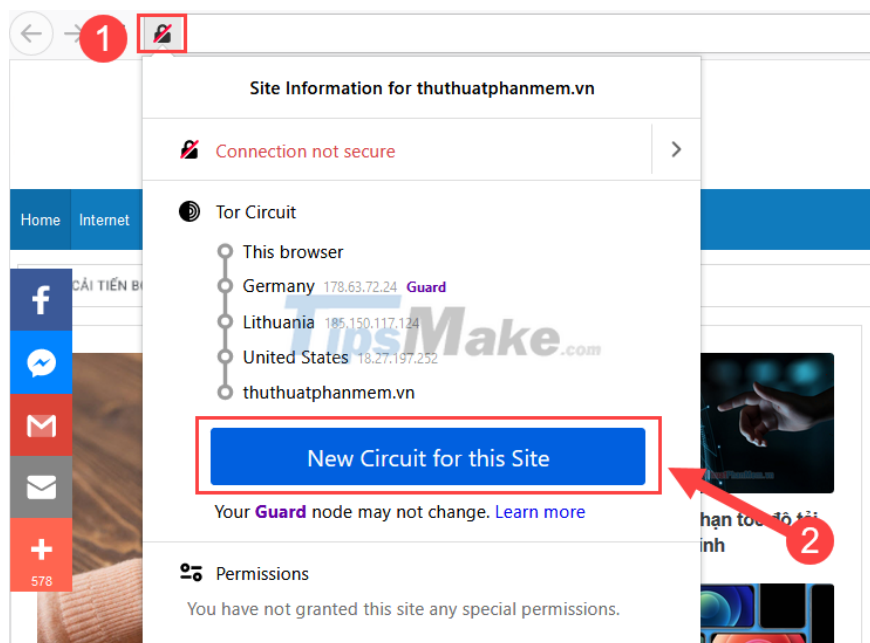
1

Site Information for thuthuatphanmem.vn

Connection not secure

Tor Circuit

This browser

Germany 178.63.72.24 Guard

Lithuania 185.150.117.124

United States 18.27.197.252

thuthuatphanmem.vn

New Circuit for this Site

Your Guard node may not change. Learn more

Permissions

You have not granted this site any special permissions.

Home Internet

CẢI TIẾN BỘ

578

hạn tốc độ tối

inh

2

TipsMake.com